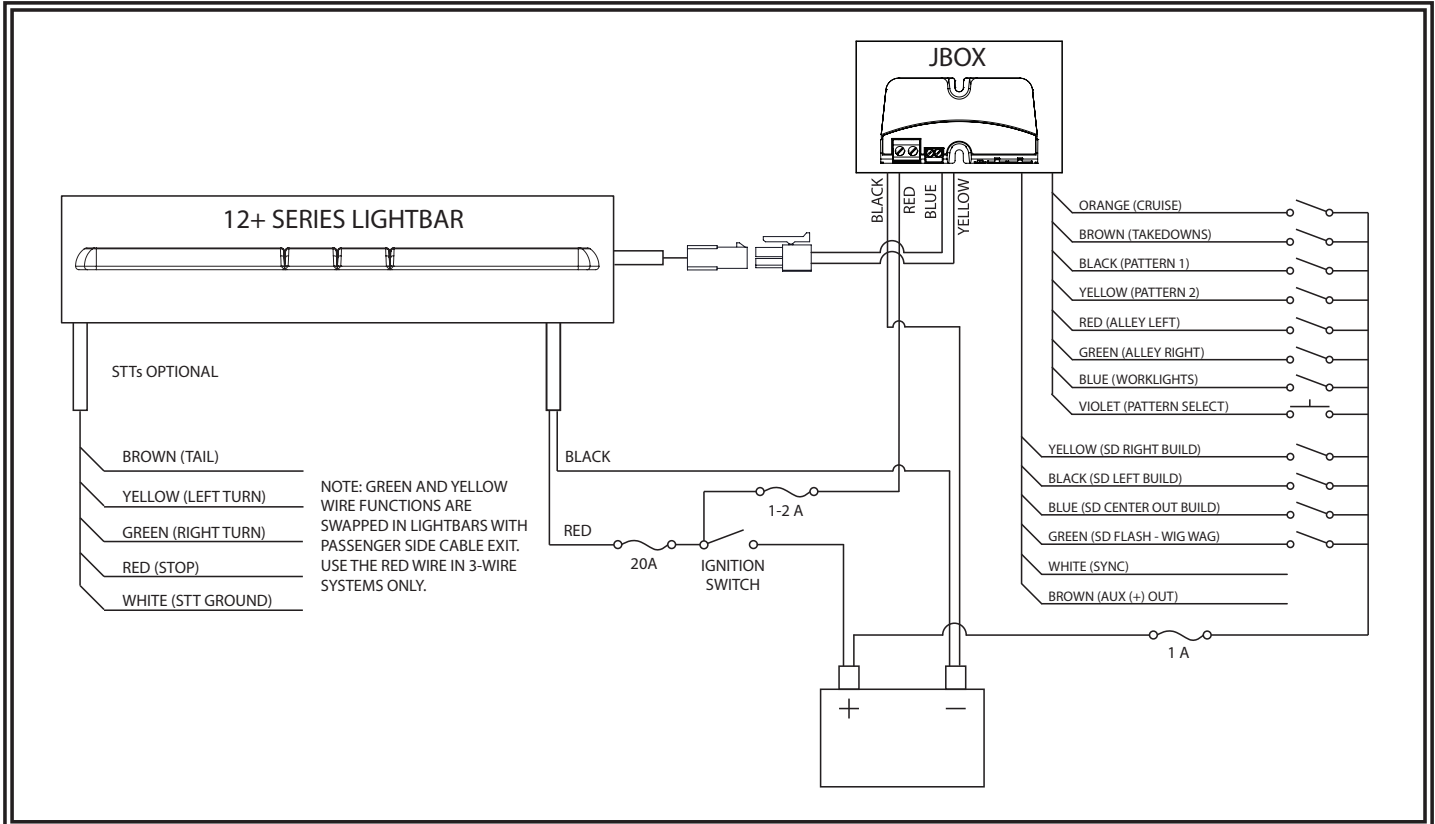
JBOX

12+ SERIES LIGHTBAR

BLACK
RED
BLUE
YELLOW

ORANGE (CRUISE)
BROWN (TAKEDOWNS)
BLACK (PATTERN 1)
YELLOW (PATTERN 2)
RED (ALLEY LEFT)
GREEN (ALLEY RIGHT)
BLUE (WORKLIGHTS)
VIOLET (PATTERN SELECT)
YELLOW (SD RIGHT BUILD)
BLACK (SD LEFT BUILD)
BLUE (SD CENTER OUT BUILD)
GREEN (SD FLASH - WIG WAG)
WHITE (SYNC)
BROWN (AUX (+) OUT)

STTs OPTIONAL

BROWN (TAIL)
YELLOW (LEFT TURN)
GREEN (RIGHT TURN)
RED (STOP)
WHITE (STT GROUND)

NOTE: GREEN AND YELLOW WIRE FUNCTIONS ARE SWAPPED IN LIGHTBARS WITH PASSENGER SIDE CABLE EXIT. USE THE RED WIRE IN 3-WIRE SYSTEMS ONLY.

BLACK
RED
1-2 A
20A
IGNITION SWITCH
1 A
+
—